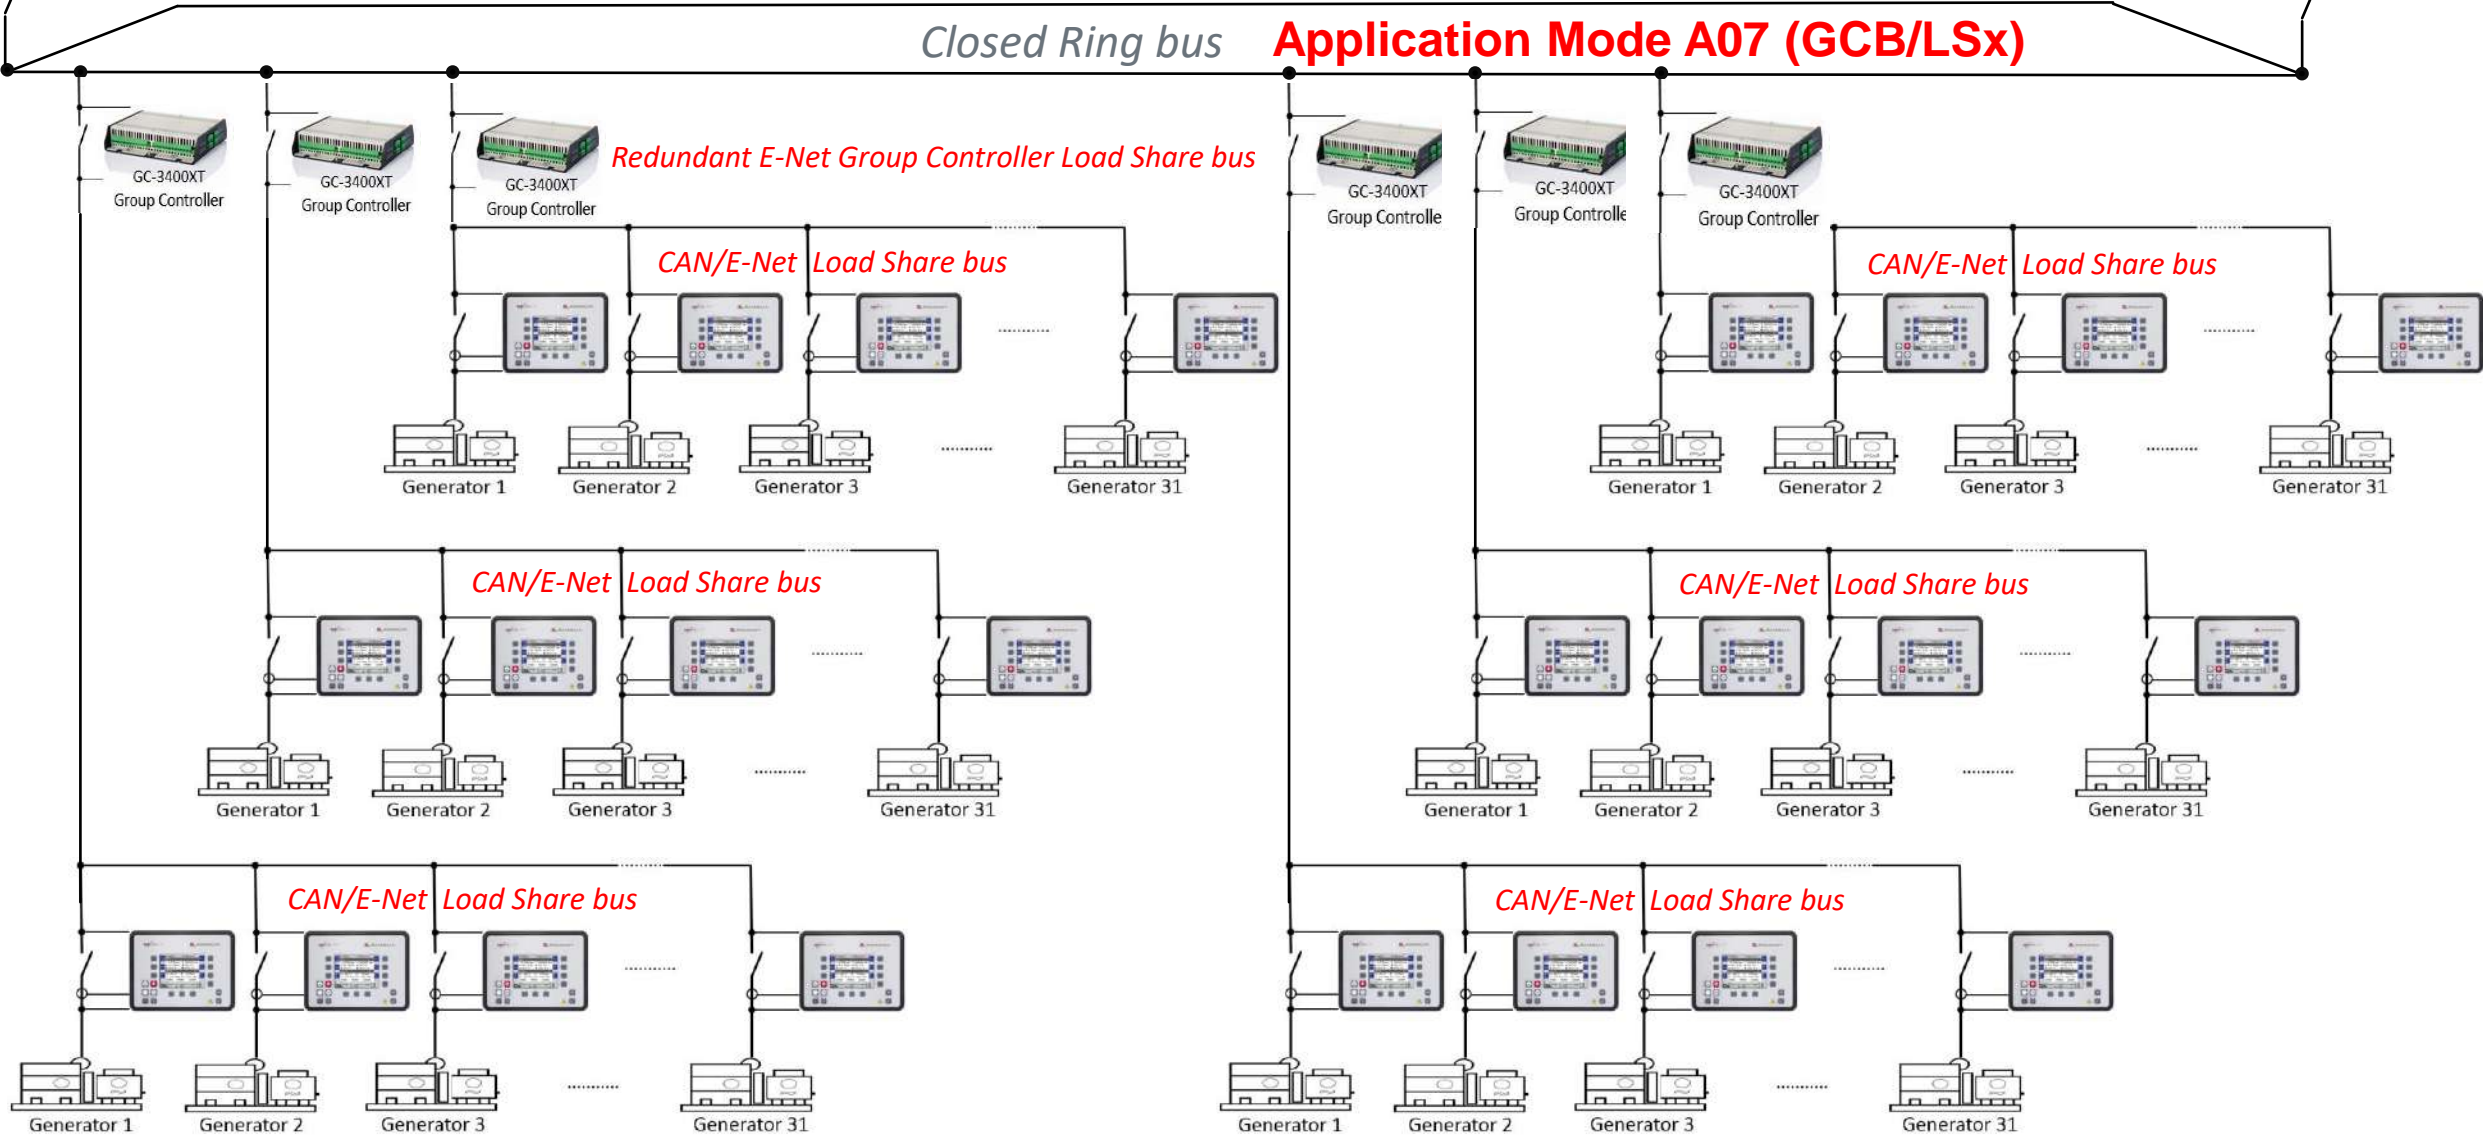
Closed Ring bus Application Mode A07 (GCB/LSx)

GC-3400XT Group Controller
GC-3400XT Group Controller
GC-3400XT Group Controller
Redundant E-Net Group Controller Load Share bus
GC-3400XT Group Controlle
GC-3400XT Group Controlle
GC-3400XT Group Controller

CAN/E-Net Load Share bus
Generator 1 Generator 2 Generator 3 ........... Generator 31

CAN/E-Net Load Share bus
Generator 1 Generator 2 Generator 3 ........... Generator 31

CAN/E-Net Load Share bus
Generator 1 Generator 2 Generator 3 ........... Generator 31

CAN/E-Net Load Share bus
Generator 1 Generator 2 Generator 3 ........... Generator 31

CAN/E-Net Load Share bus
Generator 1 Generator 2 Generator 3 ........... Generator 31

CAN/E-Net Load Share bus
Generator 1 Generator 2 Generator 3 ........... Generator 31